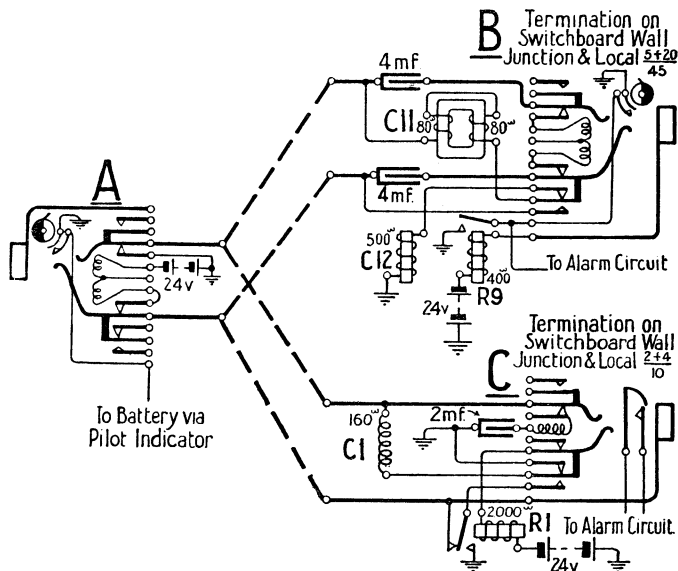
B Termination on Switchboard Wall Junction & Local $\frac{5+20}{45}$

4 mf.

C11 80 80ω

4 mf.

500ω C12

A

24v

400ω R9

24v

To Alarm Circuit

Termination on Switchboard Wall C Junction & Local $\frac{2+4}{10}$

160ω C1

2mf.

To Battery via Pilot Indicator

2000ω R1

To Alarm Circuit.

24v